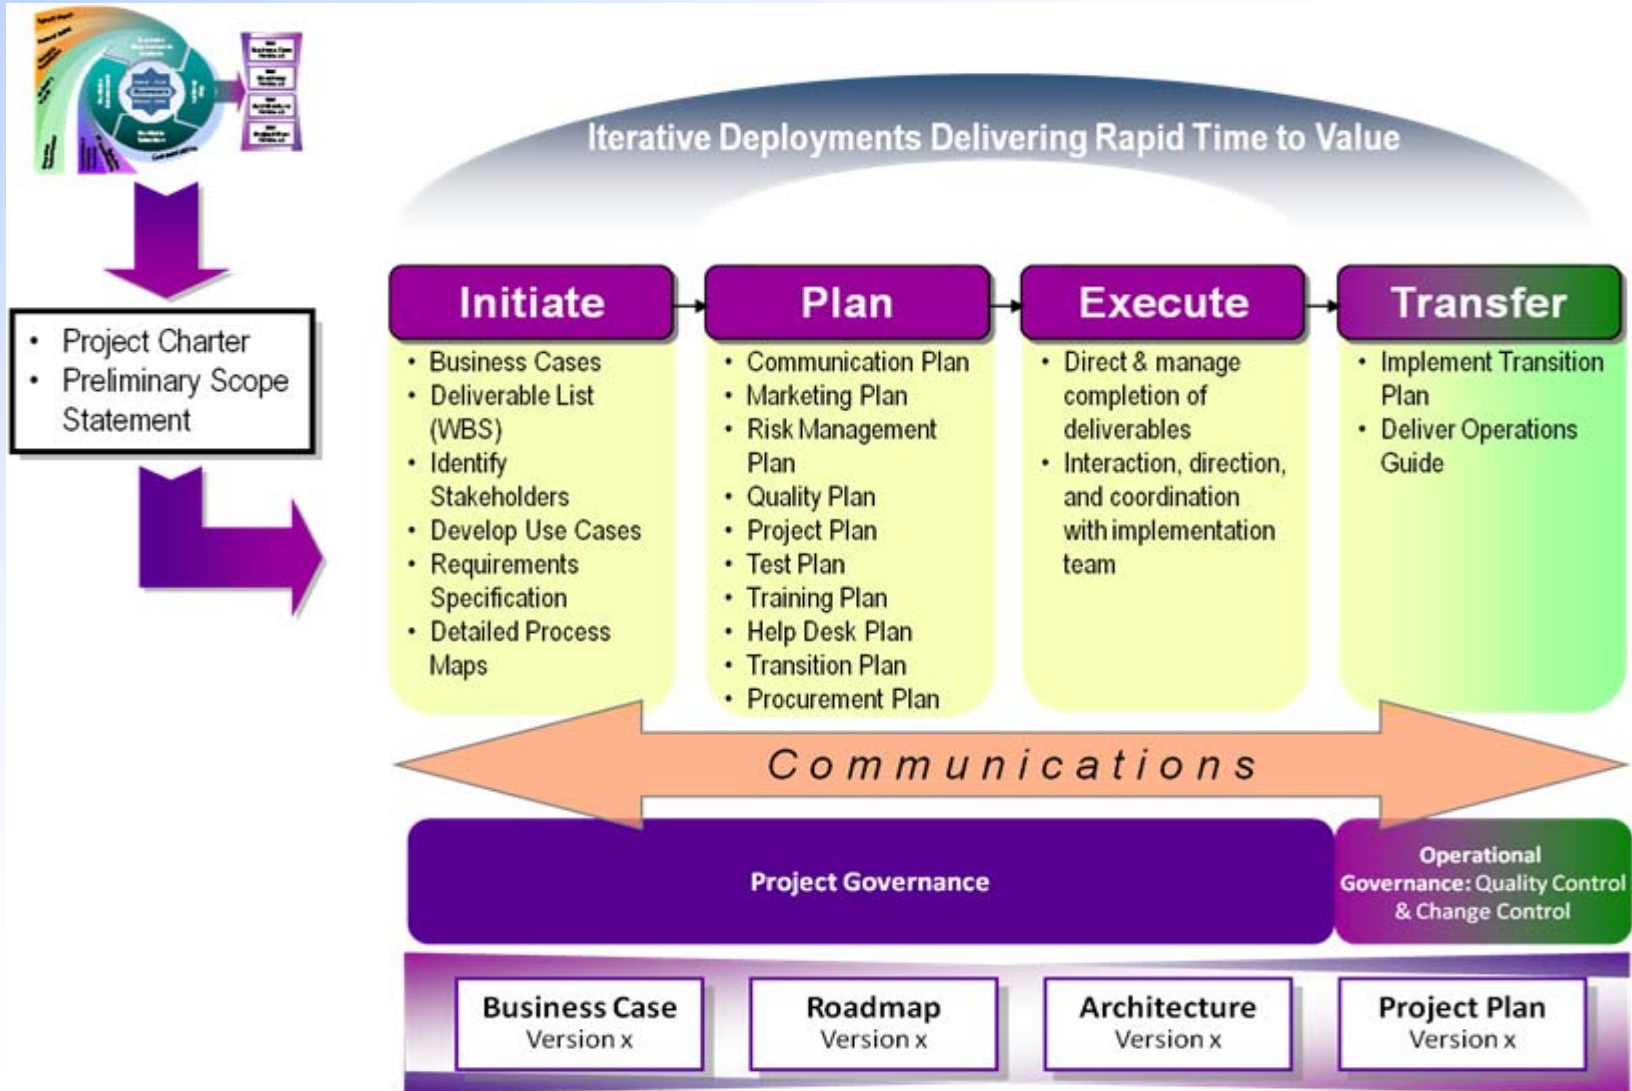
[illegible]

- Project Charter
- Preliminary Scope Statement

Iterative Deployments Delivering Rapid Time to Value

Initiate
- Business Cases
- Deliverable List (WBS)
- Identify Stakeholders
- Develop Use Cases
- Requirements Specification
- Detailed Process Maps

Plan
- Communication Plan
- Marketing Plan
- Risk Management Plan
- Quality Plan
- Project Plan
- Test Plan
- Training Plan
- Help Desk Plan
- Transition Plan
- Procurement Plan

Execute
- Direct & manage completion of deliverables
- Interaction, direction, and coordination with implementation team

Transfer
- Implement Transition Plan
- Deliver Operations Guide

Communications

Project Governance

Operational Governance: Quality Control & Change Control

Business Case
Version x

Roadmap
Version x

Architecture
Version x

Project Plan
Version x